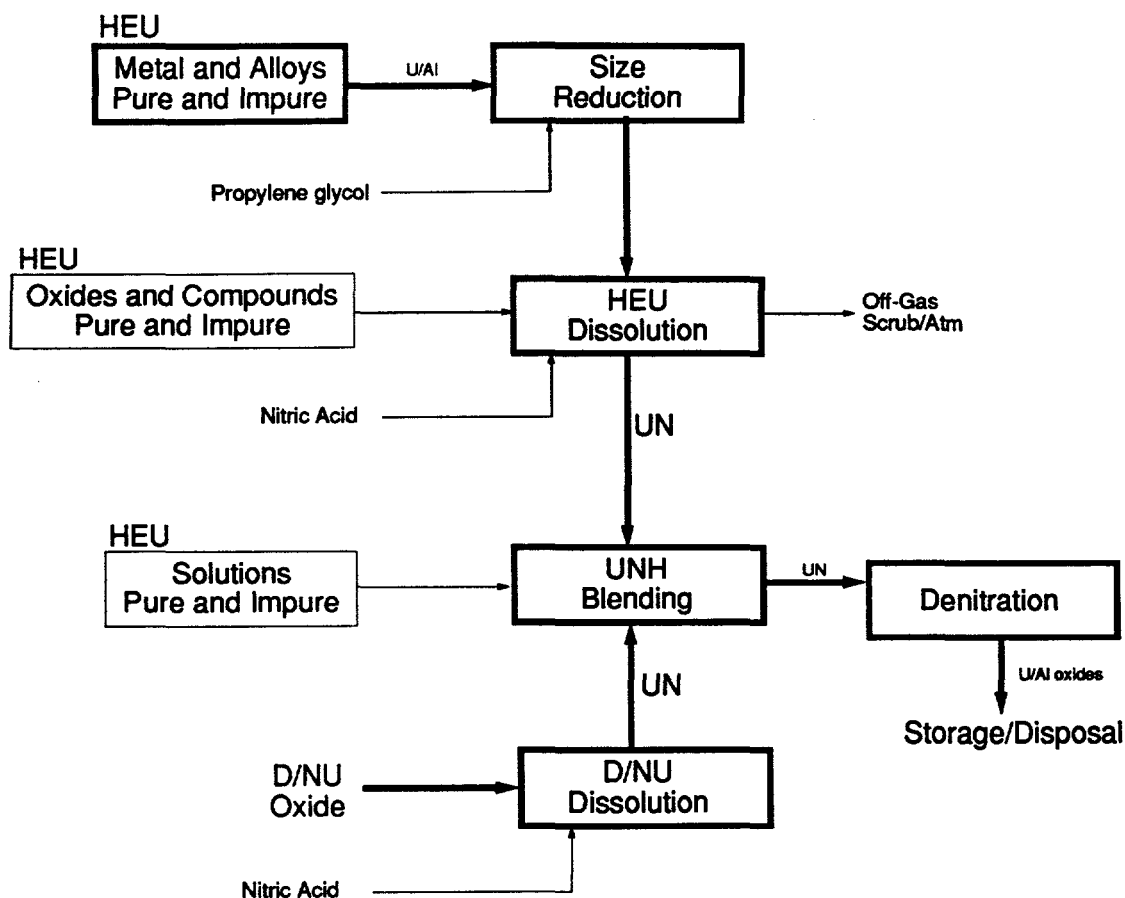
HEU

Metal and Alloys Pure and Impure

U/Al

Size Reduction

Propylene glycol

HEU

Oxides and Compounds Pure and Impure

HEU Dissolution

Off-Gas Scrub/Atm

Nitric Acid

UN

HEU

Solutions Pure and Impure

UNH Blending

UN

Denitration

U/Al oxides

Storage/Disposal

UN

D/NU Oxide

D/NU Dissolution

Nitric Acid